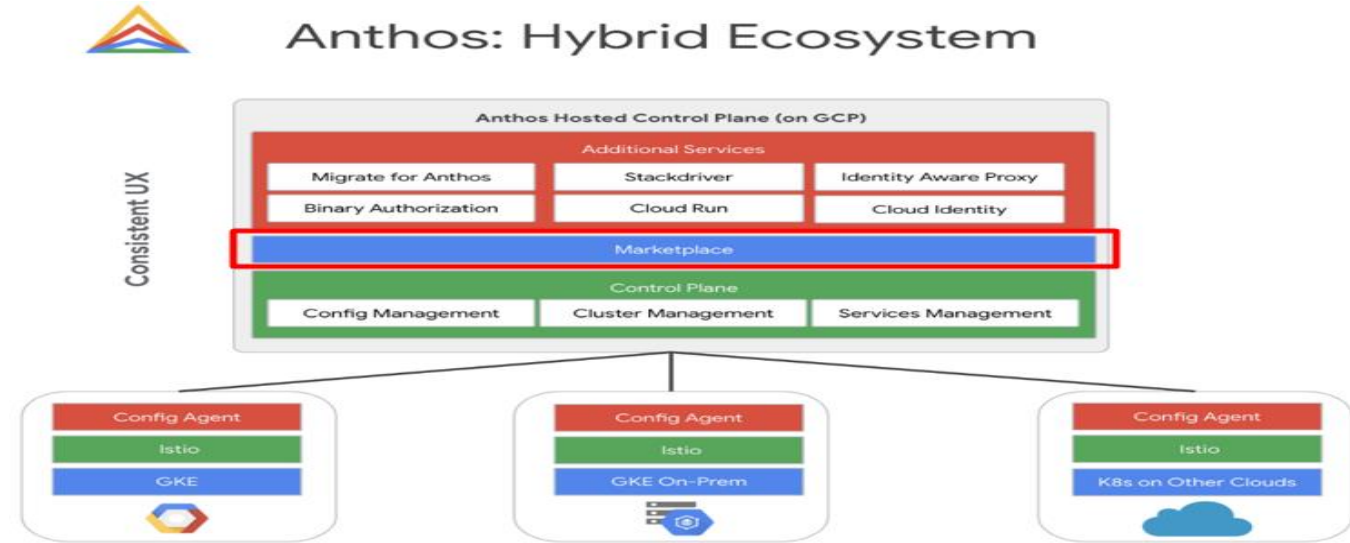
Anthos: Hybrid Ecosystem

Consistent UX

Anthos Hosted Control Plane (on GCP)

Additional Services

Migrate for Anthos
Stackdriver
Identity Aware Proxy
Binary Authorization
Cloud Run
Cloud Identity

Marketplace

Control Plane

Config Management
Cluster Management
Services Management

Config Agent
Istio
GKE

Config Agent
Istio
GKE On-Prem

Config Agent
Istio
K8s on Other Clouds